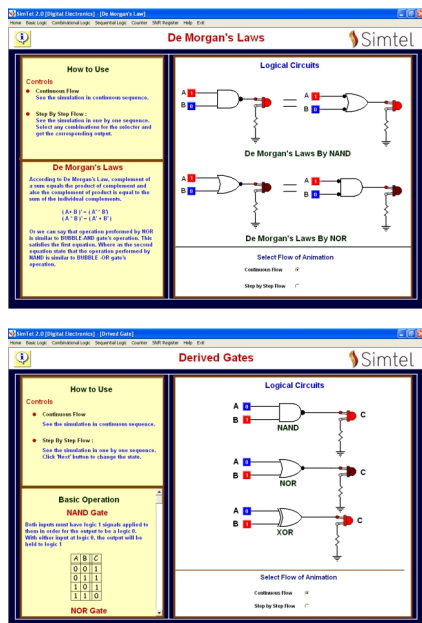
SimTel 2.0 [Digital Electronics] - [De Morgan's Law]
Home Basic Logic Combinational Logic Sequential Logic Counter Shift Register Help Exit

De Morgan's Laws

Simtel

How to Use

Controls

Continuous Flow
See the simulation in continuous sequence.

Step By Step Flow :
See the simulation in one by one sequence. Select any combinations for the selector and get the corresponding output.

De Morgan's Laws

According to De Morgan's Law, complement of a sum equals the product of complement and also the complement of product is equal to the sum of the individual complements.

(A + B )' = (A' · B')
(A · B )' = (A' + B')

Or we can say that operation performed by NOR is similar to BUBBLE AND gate's operation. This satisfies the first equation. Where as the second equation state that the operation performed by NAND is similar to BUBBLE -OR gate's operation.

Logical Circuits

A 1
B 0
=
A 1
B 0

De Morgan's Laws By NAND

A 1
B 0
=
A 1
B 0

De Morgan's Laws By NOR

Select Flow of Animation

Continuous Flow

Step by Step Flow

SimTel 2.0 [Digital Electronics] - [Derived Gate]
Home Basic Logic Combinational Logic Sequential Logic Counter Shift Register Help Exit

Derived Gates

Simtel

How to Use

Controls

Continuous Flow
See the simulation in continuous sequence.

Step By Step Flow :
See the simulation in one by one sequence. Click 'Next' button to change the state.

Basic Operation

NAND Gate

Both inputs must have logic 1 signals applied to them in order for the output to be a logic 0. With either input at logic 0, the output will be held to logic 1

| A | B | C |
|---|---|---|
| 0 | 0 | 1 |
| 0 | 1 | 1 |
| 1 | 0 | 1 |
| 1 | 1 | 0 |

NOR Gate

Logical Circuits

A 0
B 1
C
NAND

A 0
B 1
C
NOR

A 0
B 1
C
XOR

Select Flow of Animation

Continuous Flow

Step by Step Flow